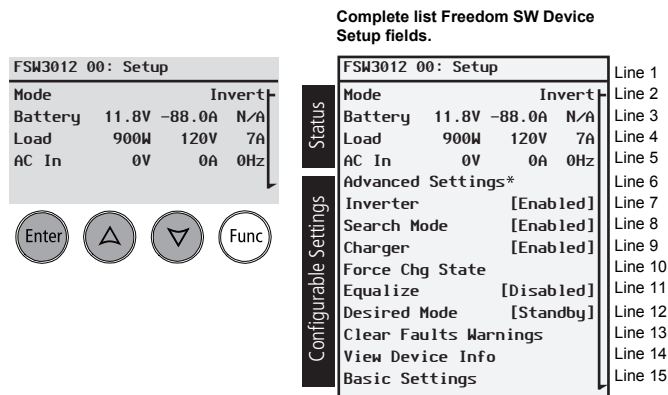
FSW3012 00: Setup
Mode Invert
Battery 11.8V -88.0A N/A
Load 900W 120V 7A
AC In 0V 0A 0Hz

Enter
Func

Complete list Freedom SW Device Setup fields.

Status
Configurable Settings

| | | | | |
|---|---|---|---|---|
| FSW3012 00: Setup | | | | Line 1 |
| Mode | | | Invert | Line 2 |
| Battery | 11.8V | -88.0A | N/A | Line 3 |
| Load | 900W | 120V | 7A | Line 4 |
| AC In | 0V | 0A | 0Hz | Line 5 |
| Advanced Settings* | | | | Line 6 |
| Inverter | | | [Enabled] | Line 7 |
| Search Mode | | | [Enabled] | Line 8 |
| Charger | | | [Enabled] | Line 9 |
| Force Chg State | | | | Line 10 |
| Equalize | | | [Disabled] | Line 11 |
| Desired Mode | | | [Standby] | Line 12 |
| Clear Faults Warnings | | | | Line 13 |
| View Device Info | | | | Line 14 |
| Basic Settings | | | | Line 15 |